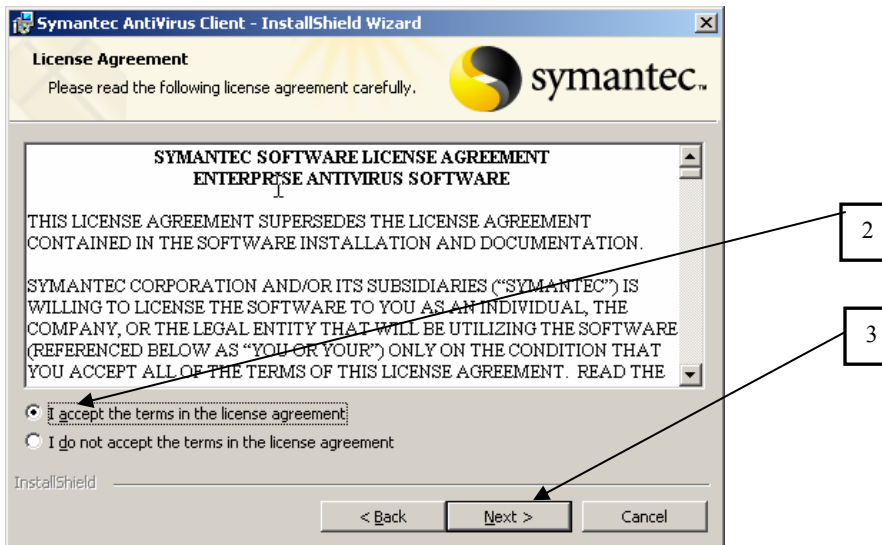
Symantec AntiVirus Client - InstallShield Wizard

License Agreement

Please read the following license agreement carefully.

symantec.

SYMANTEC SOFTWARE LICENSE AGREEMENT
ENTERPRISE ANTIVIRUS SOFTWARE

THIS LICENSE AGREEMENT SUPERSEDES THE LICENSE AGREEMENT CONTAINED IN THE SOFTWARE INSTALLATION AND DOCUMENTATION.

SYMANTEC CORPORATION AND/OR ITS SUBSIDIARIES ("SYMANTEC") IS WILLING TO LICENSE THE SOFTWARE TO YOU AS AN INDIVIDUAL, THE COMPANY, OR THE LEGAL ENTITY THAT WILL BE UTILIZING THE SOFTWARE (REFERENCED BELOW AS "YOU OR YOUR") ONLY ON THE CONDITION THAT YOU ACCEPT ALL OF THE TERMS OF THIS LICENSE AGREEMENT. READ THE

I accept the terms in the license agreement

I do not accept the terms in the license agreement

InstallShield

< Back

Next >

Cancel

2

3